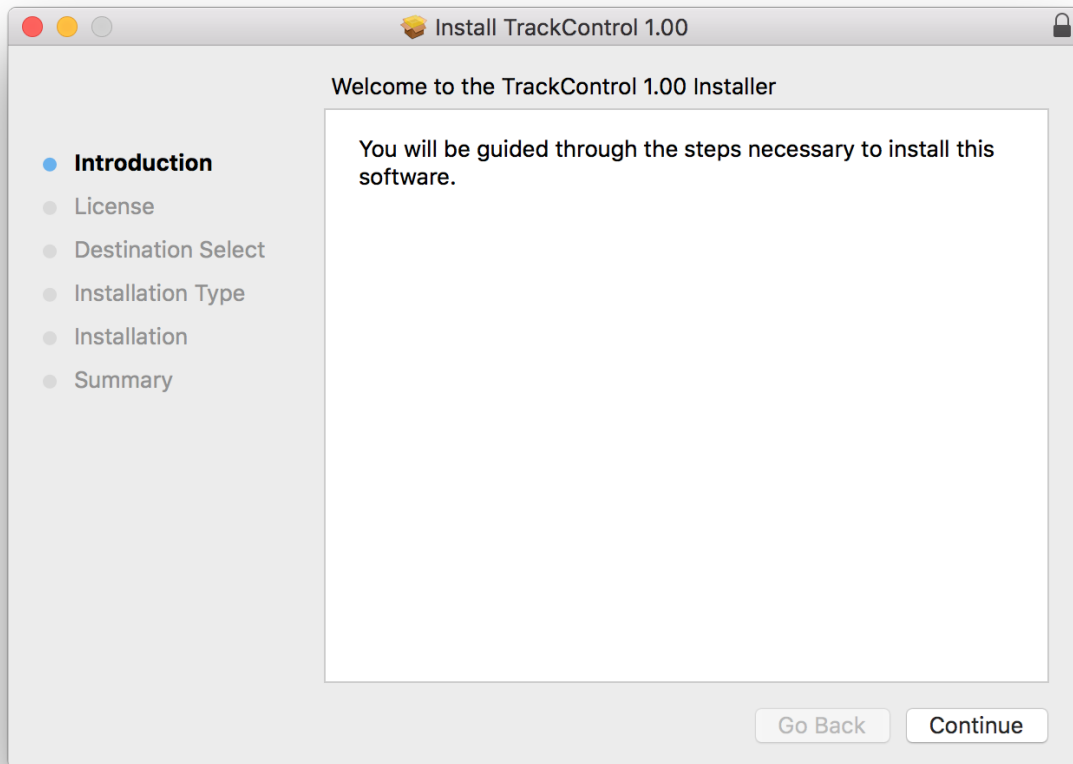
Install TrackControl 1.00

Welcome to the TrackControl 1.00 Installer

Introduction
License
Destination Select
Installation Type
Installation
Summary

You will be guided through the steps necessary to install this software.

Go Back
Continue